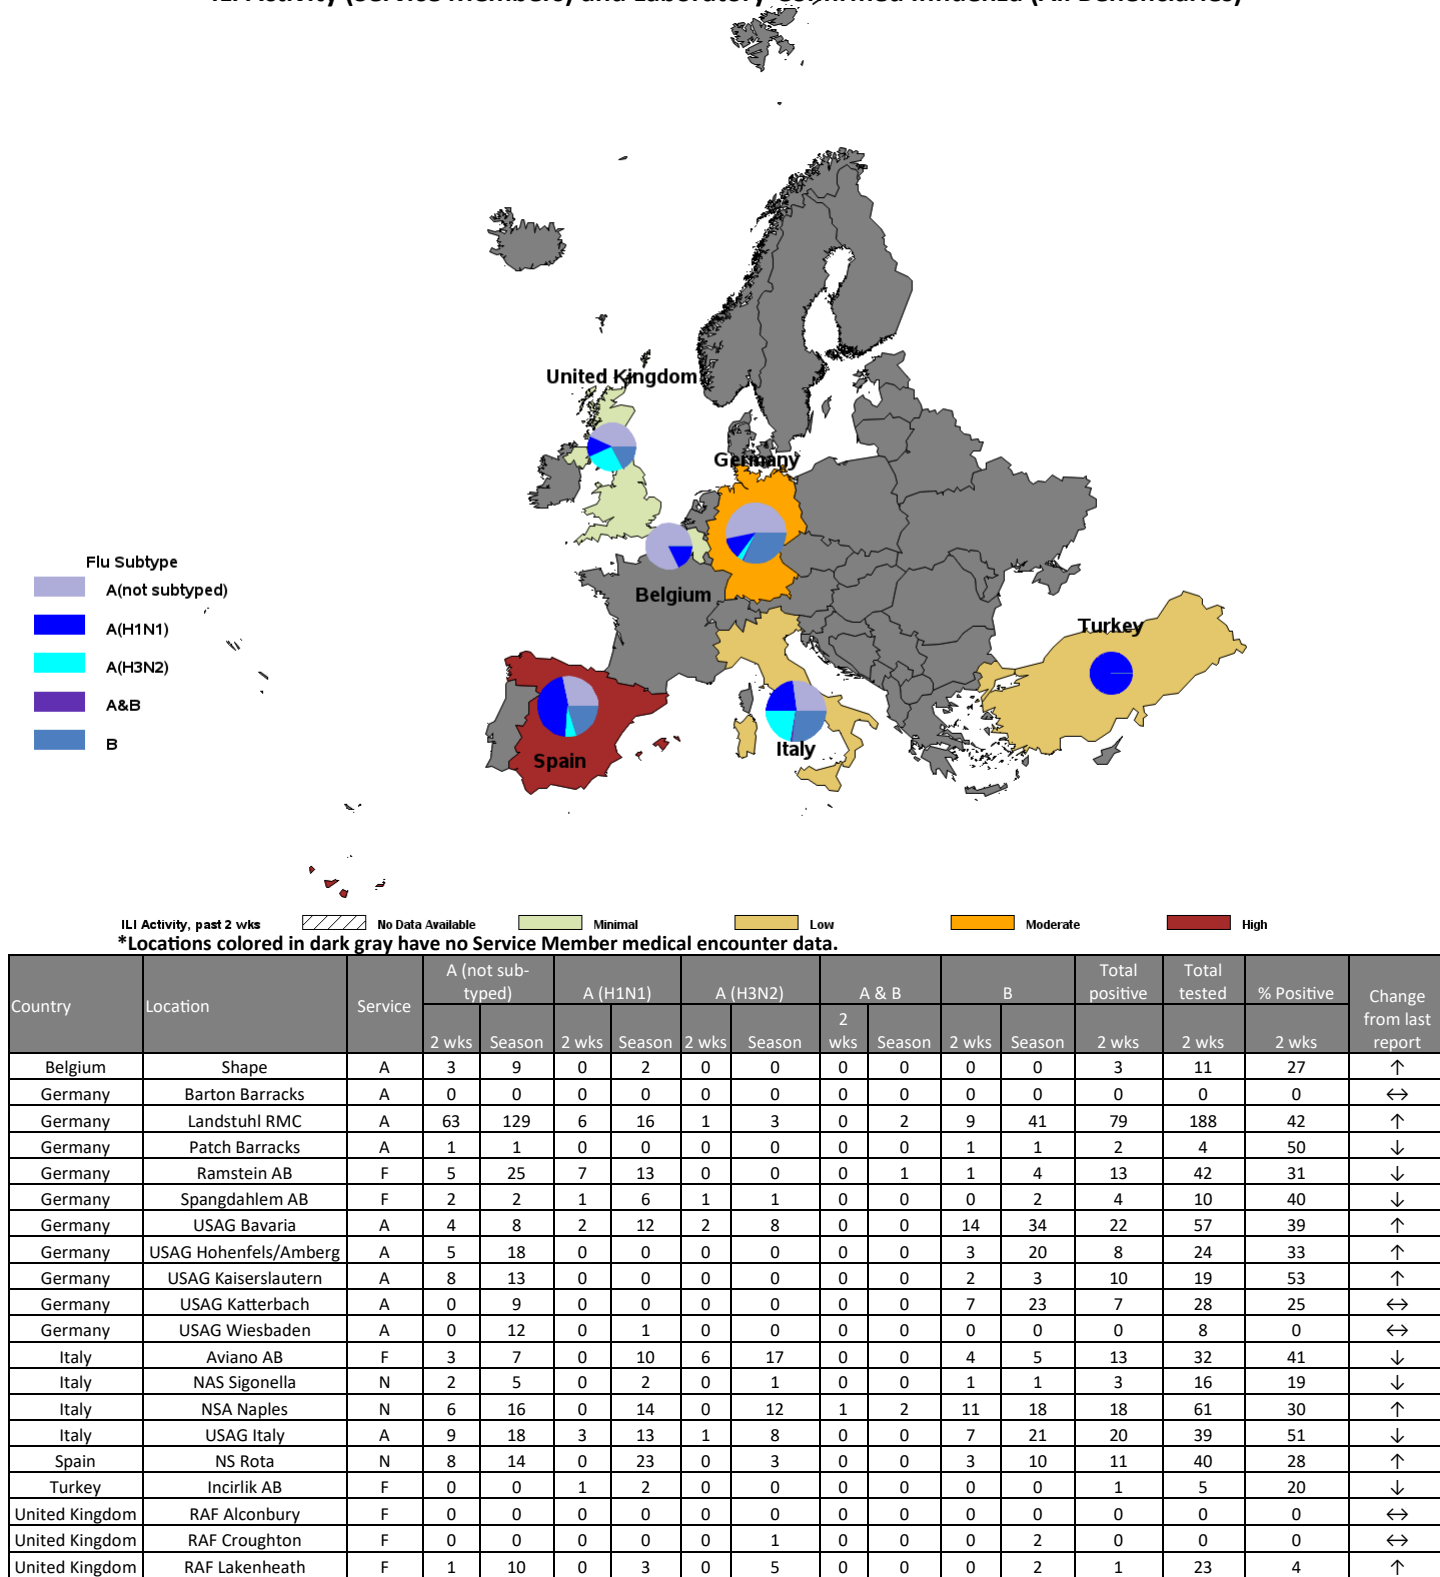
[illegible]

United Kingdom
Germany
Belgium
Turkey
Spain
Italy

Flu Subtype
A(not subtyped)
A(H1N1)
A(H3N2)
A&B
B

ILI Activity, past 2 wks
No Data Available
Minimal
Low
Moderate
High

*Locations colored in dark gray have no Service Member medical encounter data.

| Country | Location | Service | A (not sub-typed) 2 wks | A (not sub-typed) Season | A (H1N1) 2 wks | A (H1N1) Season | A (H3N2) 2 wks | A (H3N2) Season | A & B 2 wks | A & B Season | B 2 wks | B Season | Total positive 2 wks | Total tested 2 wks | % Positive 2 wks | Change from last report |
|---|---|---|---|---|---|---|---|---|---|---|---|---|---|---|---|---|
| Belgium | Shape | A | 3 | 9 | 0 | 2 | 0 | 0 | 0 | 0 | 0 | 0 | 3 | 11 | 27 | ↑ |
| Germany | Barton Barracks | A | 0 | 0 | 0 | 0 | 0 | 0 | 0 | 0 | 0 | 0 | 0 | 0 | 0 | ↔ |
| Germany | Landstuhl RMC | A | 63 | 129 | 6 | 16 | 1 | 3 | 0 | 2 | 9 | 41 | 79 | 188 | 42 | ↑ |
| Germany | Patch Barracks | A | 1 | 1 | 0 | 0 | 0 | 0 | 0 | 0 | 1 | 1 | 2 | 4 | 50 | ↓ |
| Germany | Ramstein AB | F | 5 | 25 | 7 | 13 | 0 | 0 | 0 | 1 | 1 | 4 | 13 | 42 | 31 | ↓ |
| Germany | Spangdahlem AB | F | 2 | 2 | 1 | 6 | 1 | 1 | 0 | 0 | 0 | 2 | 4 | 10 | 40 | ↓ |
| Germany | USAG Bavaria | A | 4 | 8 | 2 | 12 | 2 | 8 | 0 | 0 | 14 | 34 | 22 | 57 | 39 | ↑ |
| Germany | USAG Hohenfels/Amberg | A | 5 | 18 | 0 | 0 | 0 | 0 | 0 | 0 | 3 | 20 | 8 | 24 | 33 | ↑ |
| Germany | USAG Kaiserslautern | A | 8 | 13 | 0 | 0 | 0 | 0 | 0 | 0 | 2 | 3 | 10 | 19 | 53 | ↑ |
| Germany | USAG Katterbach | A | 0 | 9 | 0 | 0 | 0 | 0 | 0 | 0 | 7 | 23 | 7 | 28 | 25 | ↔ |
| Germany | USAG Wiesbaden | A | 0 | 12 | 0 | 1 | 0 | 0 | 0 | 0 | 0 | 0 | 0 | 8 | 0 | ↔ |
| Italy | Aviano AB | F | 3 | 7 | 0 | 10 | 6 | 17 | 0 | 0 | 4 | 5 | 13 | 32 | 41 | ↓ |
| Italy | NAS Sigonella | N | 2 | 5 | 0 | 2 | 0 | 1 | 0 | 0 | 1 | 1 | 3 | 16 | 19 | ↓ |
| Italy | NSA Naples | N | 6 | 16 | 0 | 14 | 0 | 12 | 1 | 2 | 11 | 18 | 18 | 61 | 30 | ↑ |
| Italy | USAG Italy | A | 9 | 18 | 3 | 13 | 1 | 8 | 0 | 0 | 7 | 21 | 20 | 39 | 51 | ↓ |
| Spain | NS Rota | N | 8 | 14 | 0 | 23 | 0 | 3 | 0 | 0 | 3 | 10 | 11 | 40 | 28 | ↑ |
| Turkey | Incirlik AB | F | 0 | 0 | 1 | 2 | 0 | 0 | 0 | 0 | 0 | 0 | 1 | 5 | 20 | ↓ |
| United Kingdom | RAF Alconbury | F | 0 | 0 | 0 | 0 | 0 | 0 | 0 | 0 | 0 | 0 | 0 | 0 | 0 | ↔ |
| United Kingdom | RAF Croughton | F | 0 | 0 | 0 | 0 | 0 | 1 | 0 | 0 | 0 | 2 | 0 | 0 | 0 | ↔ |
| United Kingdom | RAF Lakenheath | F | 1 | 10 | 0 | 3 | 0 | 5 | 0 | 0 | 0 | 2 | 1 | 23 | 4 | ↑ |